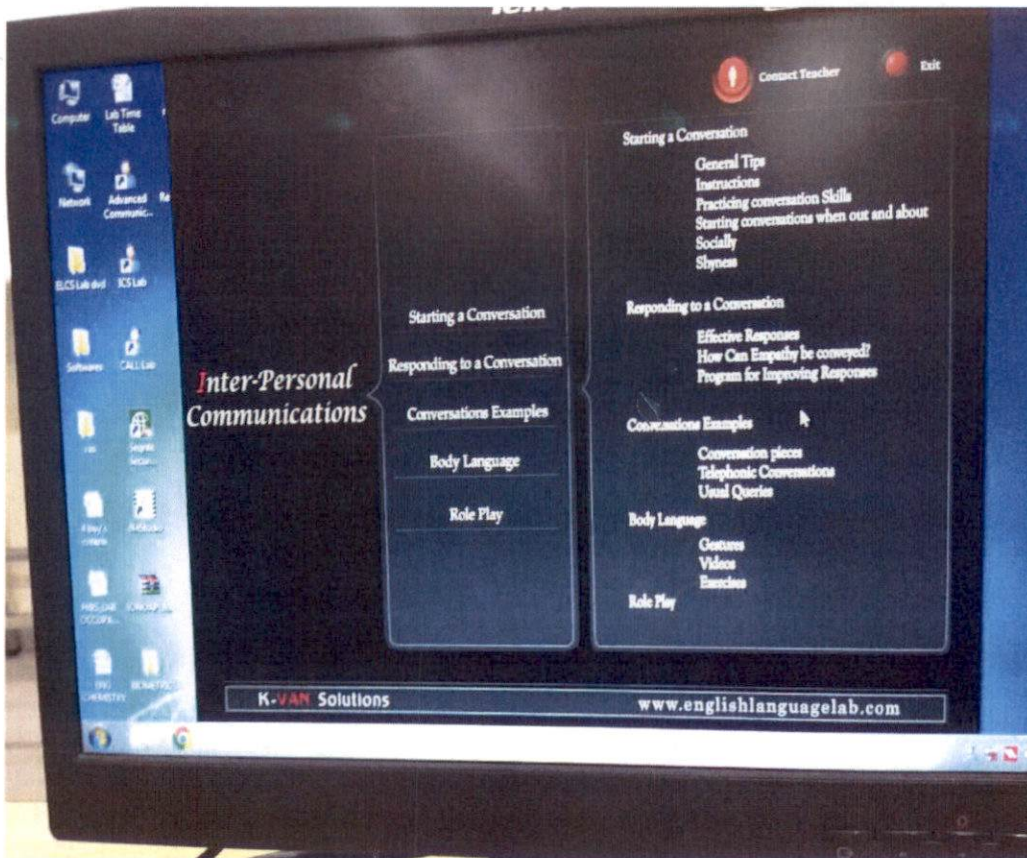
lenovo

Computer
Lab Time Table
Network
Advanced Communic...
ELCS Lab dvd
ICS Lab
Softwares
CALL Lab
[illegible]
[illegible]
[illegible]
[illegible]
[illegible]
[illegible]
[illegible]
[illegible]

Contact Teacher
Exit

Inter-Personal Communications

Starting a Conversation
Responding to a Conversation
Conversations Examples
Body Language
Role Play

Starting a Conversation
General Tips
Instructions
Practicing conversation Skills
Starting conversations when out and about
Socially
Shyness

Responding to a Conversation
Effective Responses
How Can Empathy be conveyed?
Program for Improving Responses

Conversations Examples
Conversation pieces
Telephonic Conversations
Usual Queries

Body Language
Gestures
Videos
Exercises

Role Play

K-VAN Solutions
www.englishlanguagelab.com